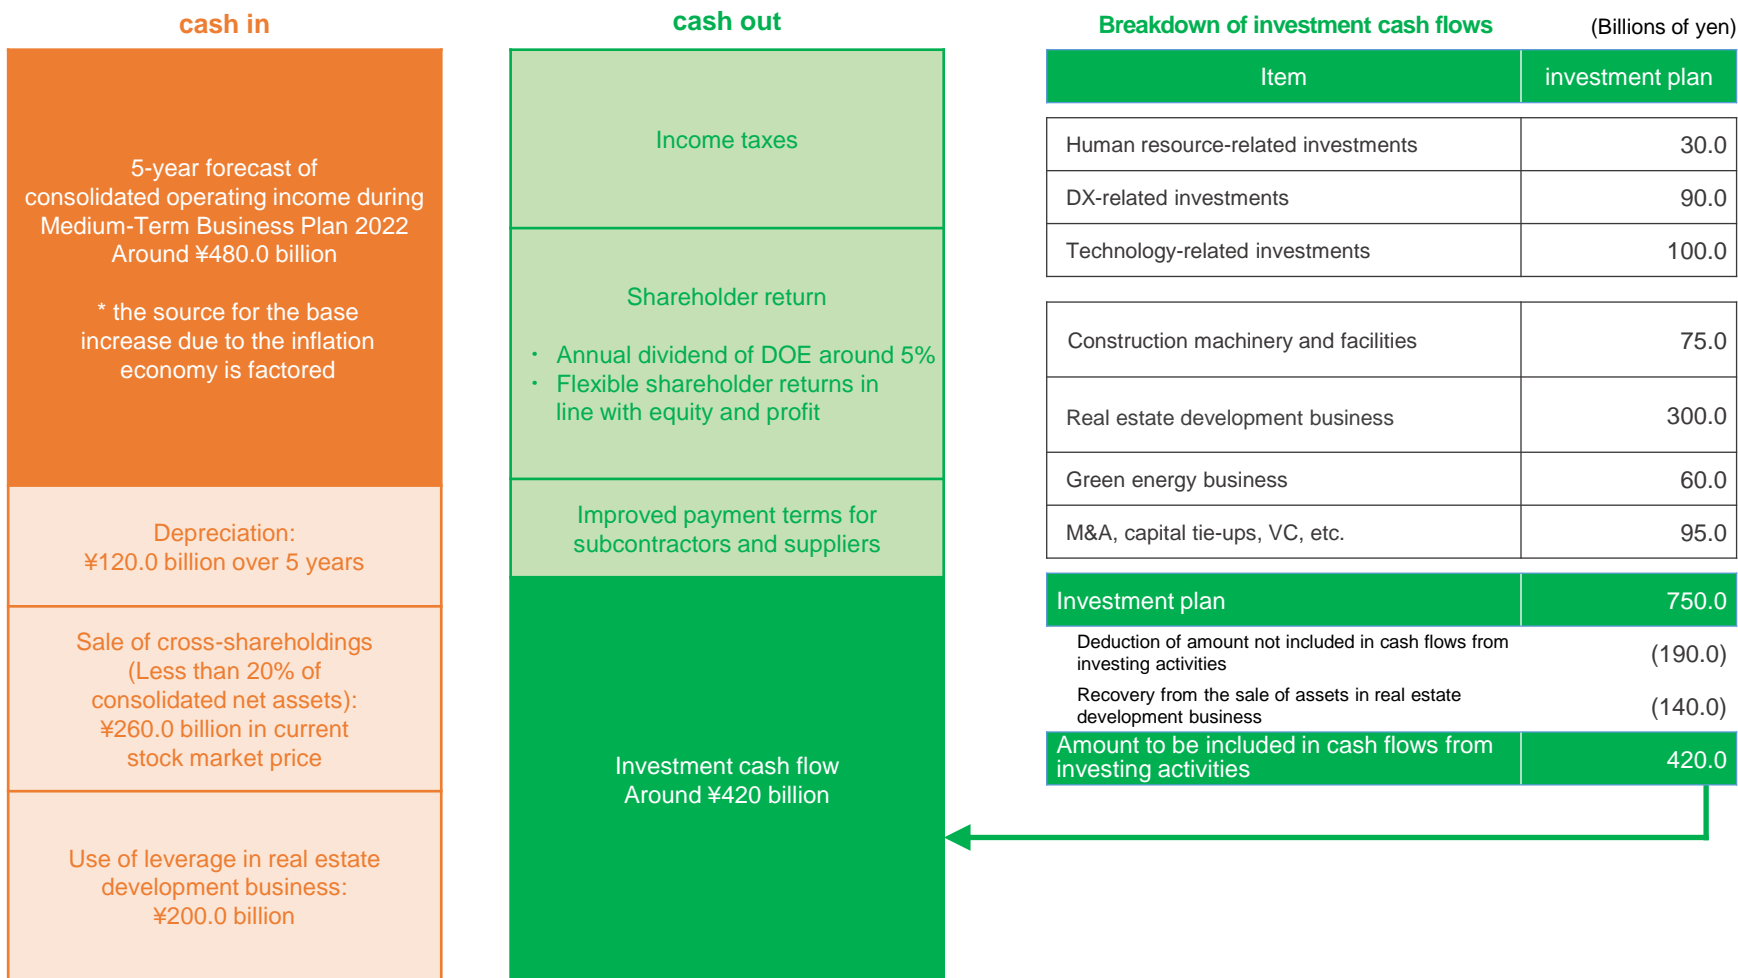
cash in

5-year forecast of consolidated operating income during Medium-Term Business Plan 2022 Around ¥480.0 billion

* the source for the base increase due to the inflation economy is factored

Depreciation: ¥120.0 billion over 5 years

Sale of cross-shareholdings (Less than 20% of consolidated net assets): ¥260.0 billion in current stock market price

Use of leverage in real estate development business: ¥200.0 billion

cash out

Income taxes

Shareholder return

・ Annual dividend of DOE around 5%
・ Flexible shareholder returns in line with equity and profit

Improved payment terms for subcontractors and suppliers

Investment cash flow Around ¥420 billion

Breakdown of investment cash flows

(Billions of yen)

| Item | investment plan |
|---|---|
| Human resource-related investments | 30.0 |
| DX-related investments | 90.0 |
| Technology-related investments | 100.0 |
| Construction machinery and facilities | 75.0 |
| Real estate development business | 300.0 |
| Green energy business | 60.0 |
| M&A, capital tie-ups, VC, etc. | 95.0 |
| Investment plan | 750.0 |
| Deduction of amount not included in cash flows from investing activities | (190.0) |
| Recovery from the sale of assets in real estate development business | (140.0) |
| Amount to be included in cash flows from investing activities | 420.0 |